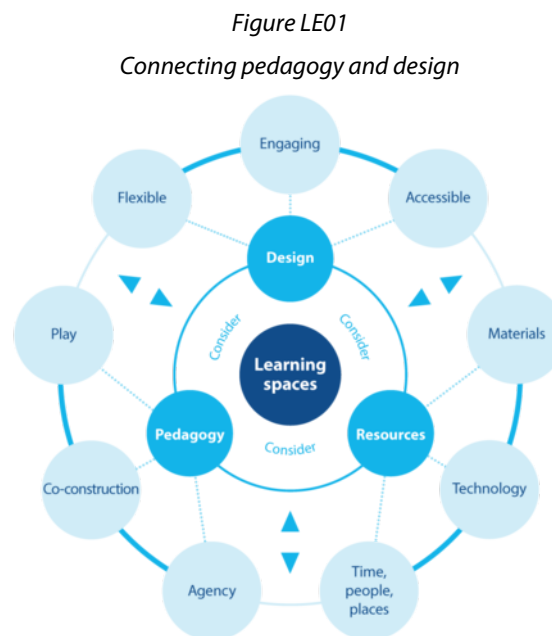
Figure LE01

Connecting pedagogy and design

Engaging

Flexible

Accessible

Design

Consider

Consider

Play

Learning spaces

Materials

Pedagogy

Resources

Consider

Co-construction

Technology

Agency

Time, people, places